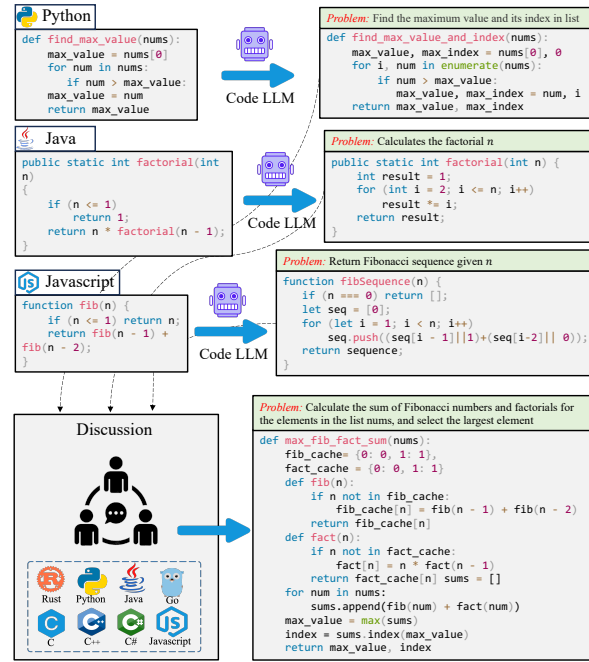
Python

def find_max_value(nums):
    max_value = nums[0]
    for num in nums:
        if num > max_value:
    max_value = num
    return max_value

Code LLM

Problem: Find the maximum value and its index in list

def find_max_value_and_index(nums):
    max_value, max_index = nums[0], 0
    for i, num in enumerate(nums):
        if num > max_value:
            max_value, max_index = num, i
    return max_value, max_index

Java

public static int factorial(int n)
{
    if (n <= 1)
        return 1;
    return n * factorial(n - 1);
}

Code LLM

Problem: Calculates the factorial $n$

public static int factorial(int n) {
    int result = 1;
    for (int i = 2; i <= n; i++)
        result *= i;
    return result;
}

Javascript

function fib(n) {
    if (n <= 1) return n;
    return fib(n - 1) + fib(n - 2);
}

Code LLM

Problem: Return Fibonacci sequence given $n$

function fibSequence(n) {
    if (n === 0) return [];
    let seq = [0];
    for (let i = 1; i < n; i++)
        seq.push((seq[i - 1]||1)+(seq[i-2]|| 0));
    return sequence;
}

Discussion

Rust Python Java Go
C C++ C# Javascript

Problem: Calculate the sum of Fibonacci numbers and factorials for the elements in the list nums, and select the largest element

def max_fib_fact_sum(nums):
    fib_cache= {0: 0, 1: 1},
    fact_cache = {0: 0, 1: 1}
    def fib(n):
        if n not in fib_cache:
            fib_cache[n] = fib(n - 1) + fib(n - 2)
        return fib_cache[n]
    def fact(n):
        if n not in fact_cache:
            fact[n] = n * fact(n - 1)
        return fact_cache[n] sums = []
    for num in nums:
        sums.append(fib(num) + fact(num))
    max_value = max(sums)
    index = sums.index(max_value)
    return max_value, index